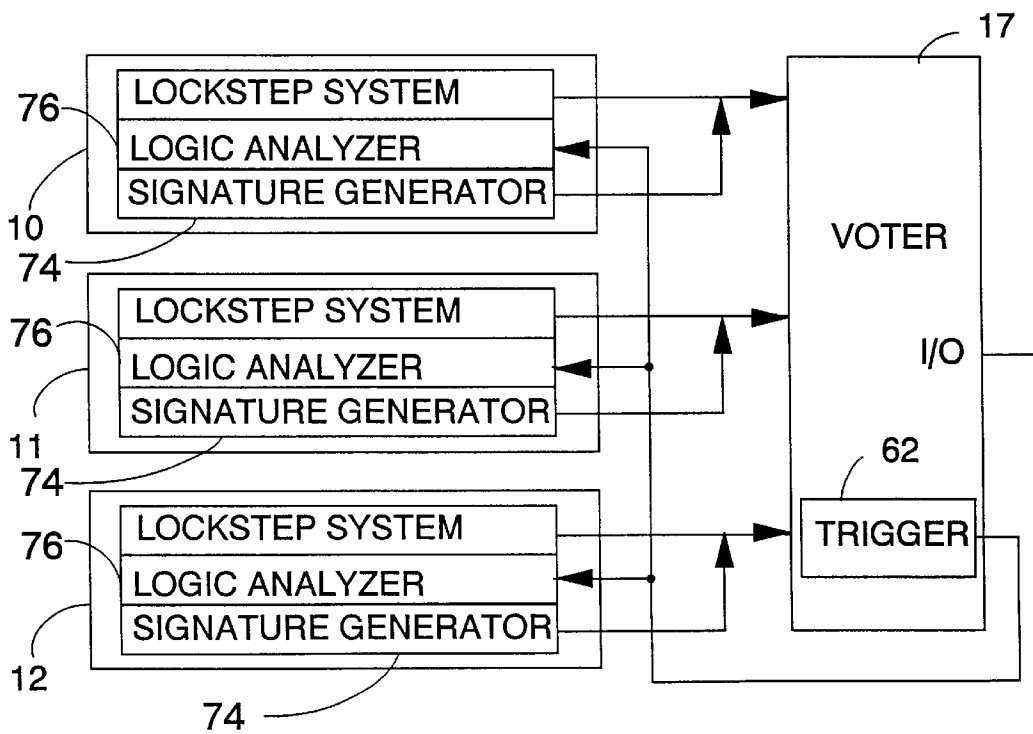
17

76
LOCKSTEP SYSTEM
LOGIC ANALYZER
SIGNATURE GENERATOR
10
74

VOTER

76
LOCKSTEP SYSTEM
LOGIC ANALYZER
SIGNATURE GENERATOR
11
74

I/O

62

76
LOCKSTEP SYSTEM
LOGIC ANALYZER
SIGNATURE GENERATOR
12
74

TRIGGER